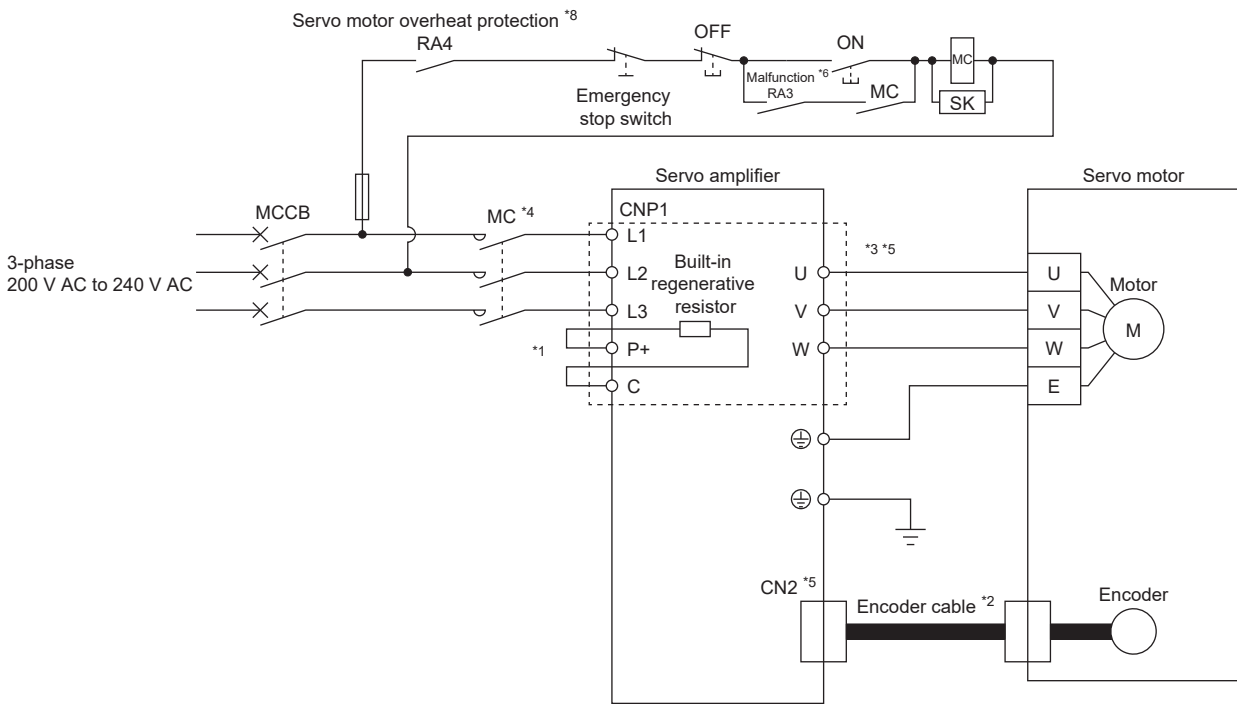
Servo motor overheat protection *8

RA4

OFF

ON

MC

Malfunction *6

RA3

MC

SK

Emergency stop switch

Servo amplifier

Servo motor

MCCB

MC *4

CNP1

L1

3-phase
200 V AC to 240 V AC

L2

Built-in regenerative resistor

U

*3 *5

U

Motor

L3

V

V

M

*1

P+

W

W

C

E

CN2 *5

Encoder cable *2

Encoder